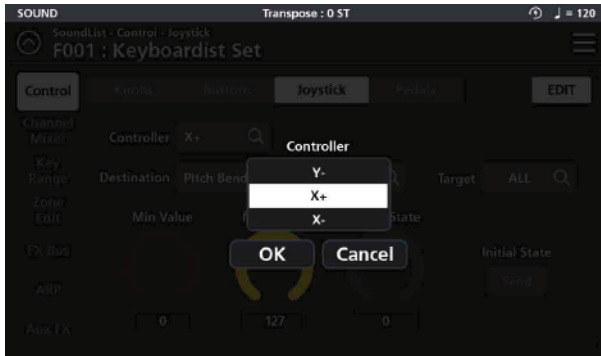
SOUND
Transpose : 0 ST
♩ = 120
SoundList - Control - Joystick
F001 : Keyboardist Set
Control
Knobs
Buttons
Joystick
Pedals
EDIT
Channel Mixer
Key Range
Zone Edit
FX Bus
ARP
Aux FX
Controller X+
Destination Pitch Bend
Target ALL
Min Value
State
Initial State
Send
0
127
0
Controller
Y-
X+
X-
OK
Cancel